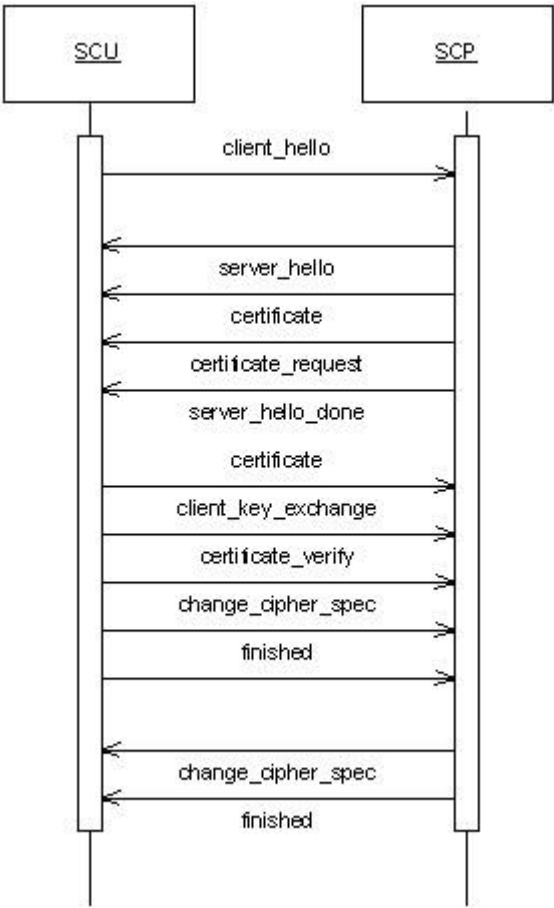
SCU

SCP

client_hello

server_hello

certificate

certificate_request

server_hello_done

certificate

client_key_exchange

certificate_verify

change_cipher_spec

finished

change_cipher_spec

finished